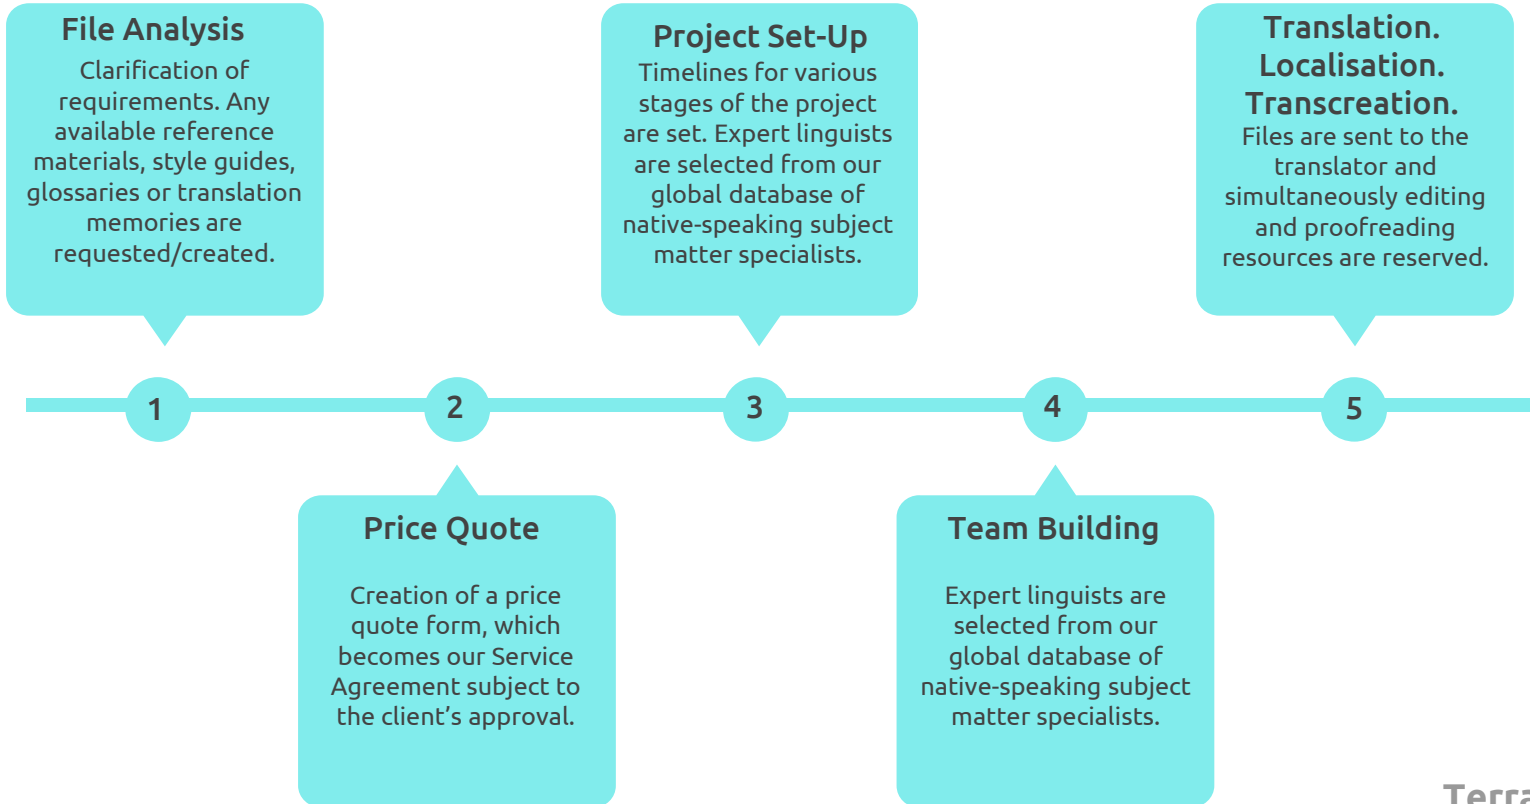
File Analysis

Clarification of requirements. Any available reference materials, style guides, glossaries or translation memories are requested/created.

Project Set-Up

Timelines for various stages of the project are set. Expert linguists are selected from our global database of native-speaking subject matter specialists.

Translation. Localisation. Transcreation.

Files are sent to the translator and simultaneously editing and proofreading resources are reserved.

1

2

3

4

5

Price Quote

Creation of a price quote form, which becomes our Service Agreement subject to the client's approval.

Team Building

Expert linguists are selected from our global database of native-speaking subject matter specialists.

Terra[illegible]